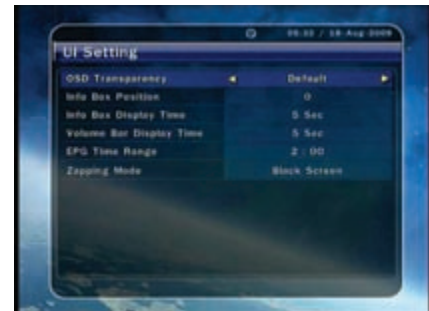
05:32 / 18-Aug-2009

UI Setting

| | |
|---|---|
| OSD Transparency | ◄ Default ► |
| Info Box Position | 0 |
| Info Box Display Time | 5 Sec |
| Volume Bar Display Time | 5 Sec |
| EPG Time Range | 2 : 00 |
| Zapping Mode | Black Screen |